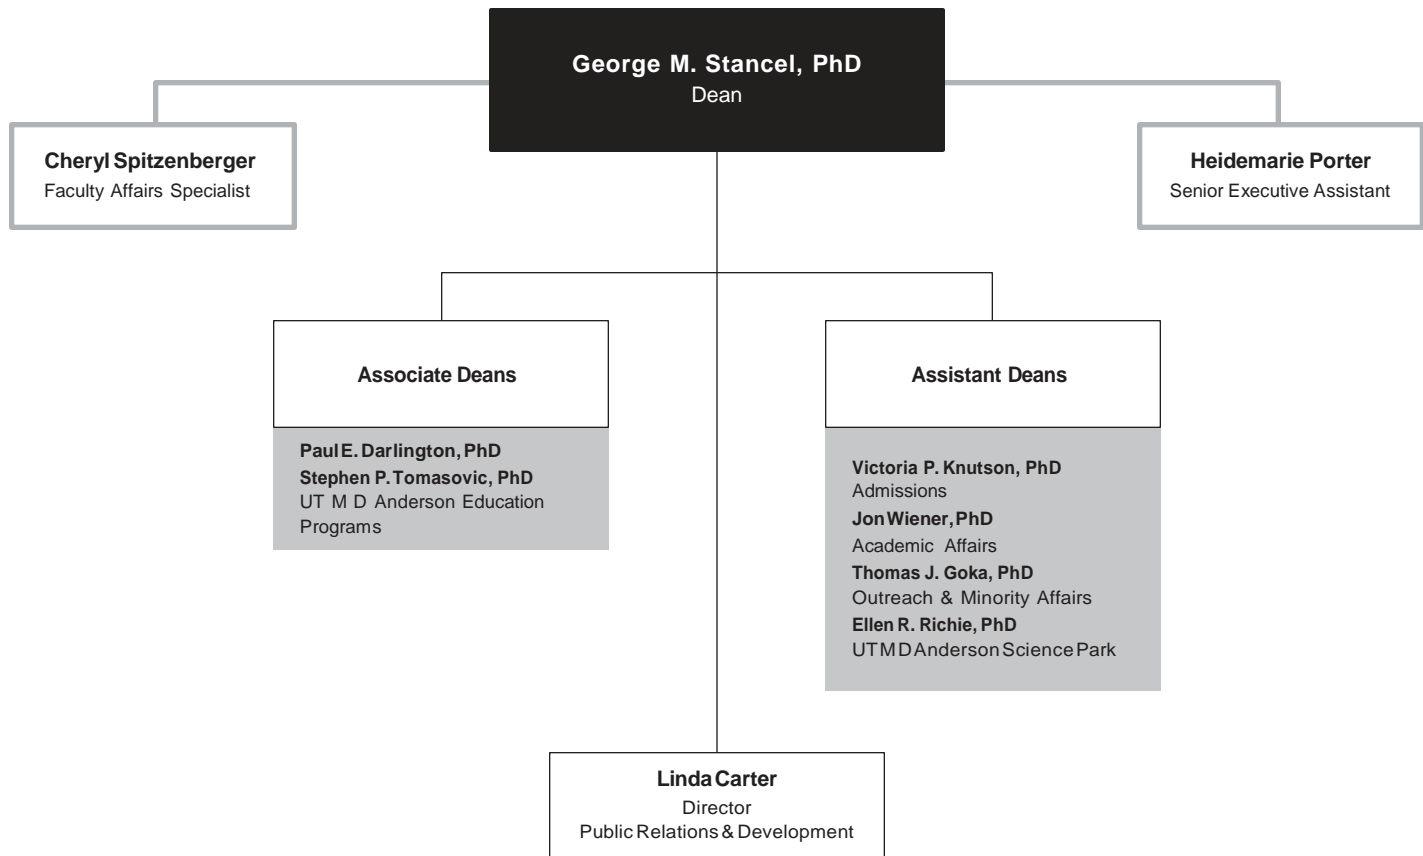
George M. Stancel, PhD
Dean

Cheryl Spitzenberger
Faculty Affairs Specialist

Heidemarie Porter
Senior Executive Assistant

Associate Deans

Paul E. Darlington, PhD
Stephen P. Tomasovic, PhD
UT M D Anderson Education Programs

Assistant Deans

Victoria P. Knutson, PhD
Admissions
Jon Wiener, PhD
Academic Affairs
Thomas J. Goka, PhD
Outreach & Minority Affairs
Ellen R. Richie, PhD
UT M D Anderson Science Park

Linda Carter
Director
Public Relations & Development